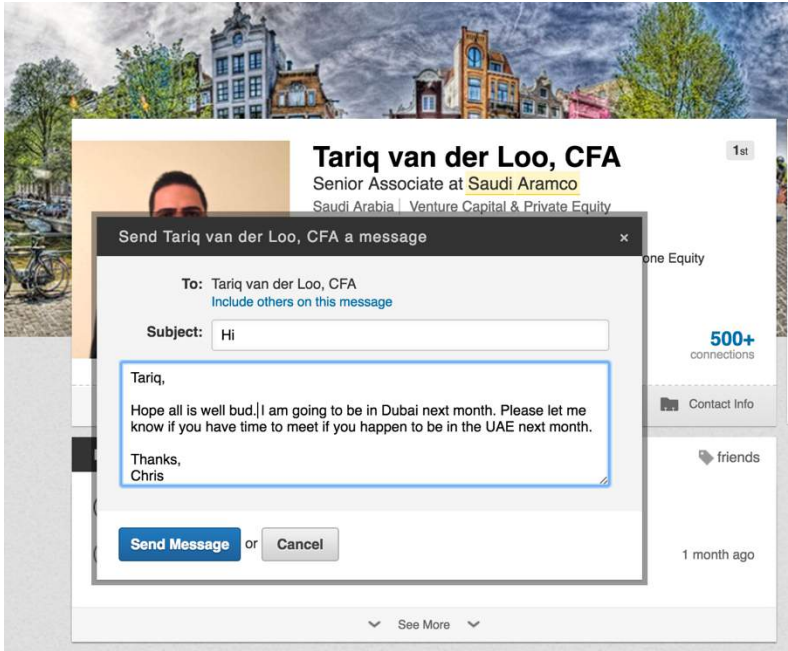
Tariq van der Loo, CFA

1st

Senior Associate at Saudi Aramco

Saudi Arabia | Venture Capital & Private Equity

one Equity

500+
connections

Contact Info

friends

1 month ago

See More

Send Tariq van der Loo, CFA a message ×

To: Tariq van der Loo, CFA
Include others on this message

Subject: Hi

Tariq,

Hope all is well bud. I am going to be in Dubai next month. Please let me know if you have time to meet if you happen to be in the UAE next month.

Thanks,
Chris

Send Message or Cancel